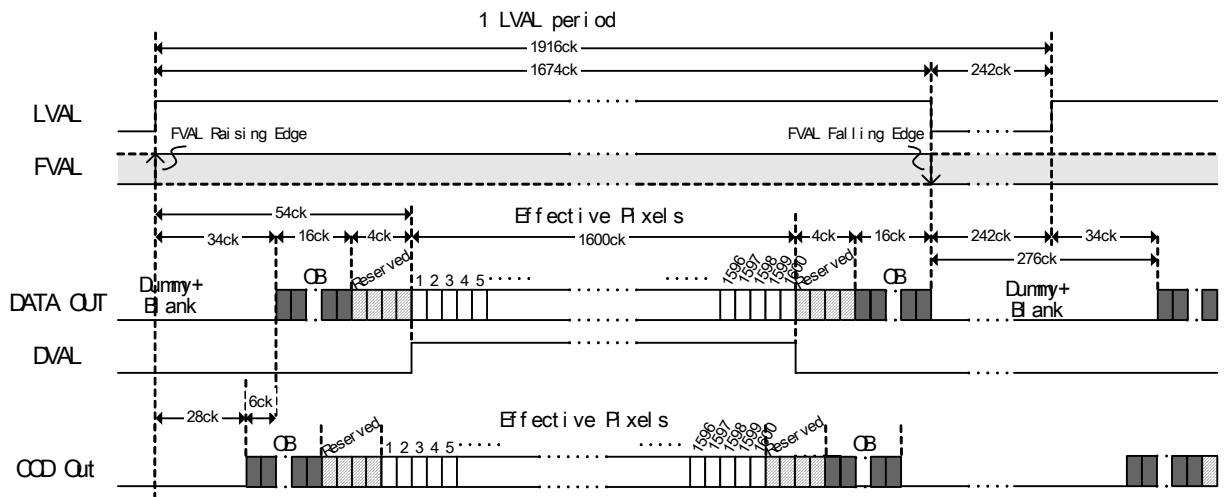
1 LVAL period

1916ck

1674ck

242ck

LVAL

FVAL Raising Edge

FVAL Falling Edge

FVAL

54ck

Effective Pixels

34ck

16ck

4ck

1600ck

4ck

16ck

242ck

34ck

276ck

Dummy+ Blank

OB

Reserved

1 2 3 4 5 · · · · ·

· · · · ·

1596 1597 1598 1599 1600

Reserved

OB

Dummy+ Blank

DATA OUT

DVAL

28ck

6ck

Effective Pixels

OB

Reserved

1 2 3 4 5 · · · · ·

· · · · ·

1596 1597 1598 1599 1600

Reserved

OB

CCD Out